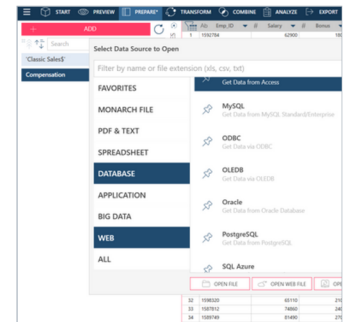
START PREVIEW PREPARE* TRANSFORM COMBINE ANALYZE EXPORT

ADD

Search

'Classic Sales$'

Compensation

Emp_ID Salary Bonus

1 1592784 62900

Select Data Source to Open

Filter by name or file extension (xls, csv, txt)

FAVORITES

MONARCH FILE

PDF & TEXT

SPREADSHEET

DATABASE

APPLICATION

BIG DATA

WEB

ALL

Get Data from Access

MySQL
Get Data from MySQL Standard/Enterprise

ODBC
Get Data via ODBC

OLEDB
Get Data via OLEDB

Oracle
Get Data from Oracle Database

PostgreSQL
Get Data from PostgreSQL

SQL Azure

OPEN FILE

OPEN WEB FILE

OPE

32 1598320 65110

33 1087812 74860

34 1089749 81490